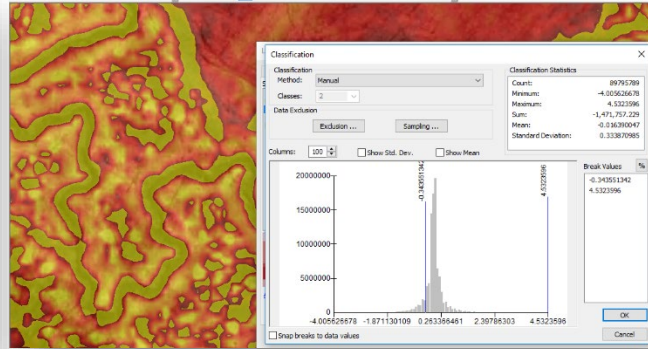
Classification

Classification
Method: Manual
Classes: 2

Data Exclusion
Exclusion ... Sampling ...

Classification Statistics
| | |
|---|---|
| Count: | 89795789 |
| Minimum: | -4.005626678 |
| Maximum: | 4.5323596 |
| Sum: | -1,471,757.229 |
| Mean: | -0.016390047 |
| Standard Deviation: | 0.333870985 |

Columns: 100 Show Std. Dev. Show Mean

20000000
15000000
10000000
5000000
0
-0.343551342
4.5323596
-4.005626678 -1.871130109 0.263366461 2.39786303 4.5323596

Break Values %
-0.343551342
4.5323596

Snap breaks to data values

OK
Cancel